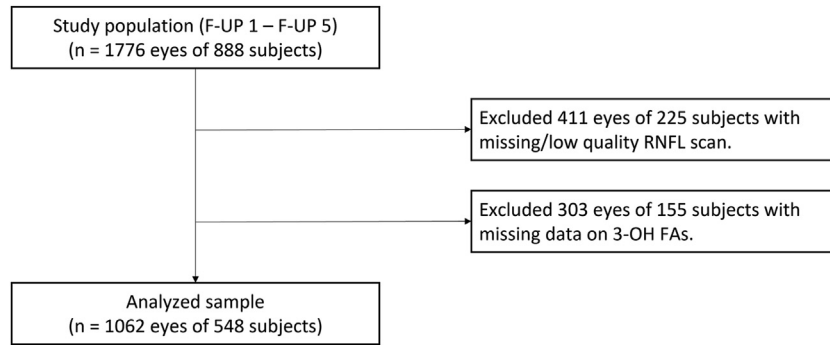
Study population (F-UP 1 – F-UP 5)
(n = 1776 eyes of 888 subjects)

Excluded 411 eyes of 225 subjects with missing/low quality RNFL scan.

Excluded 303 eyes of 155 subjects with missing data on 3-OH FAs.

Analyzed sample
(n = 1062 eyes of 548 subjects)